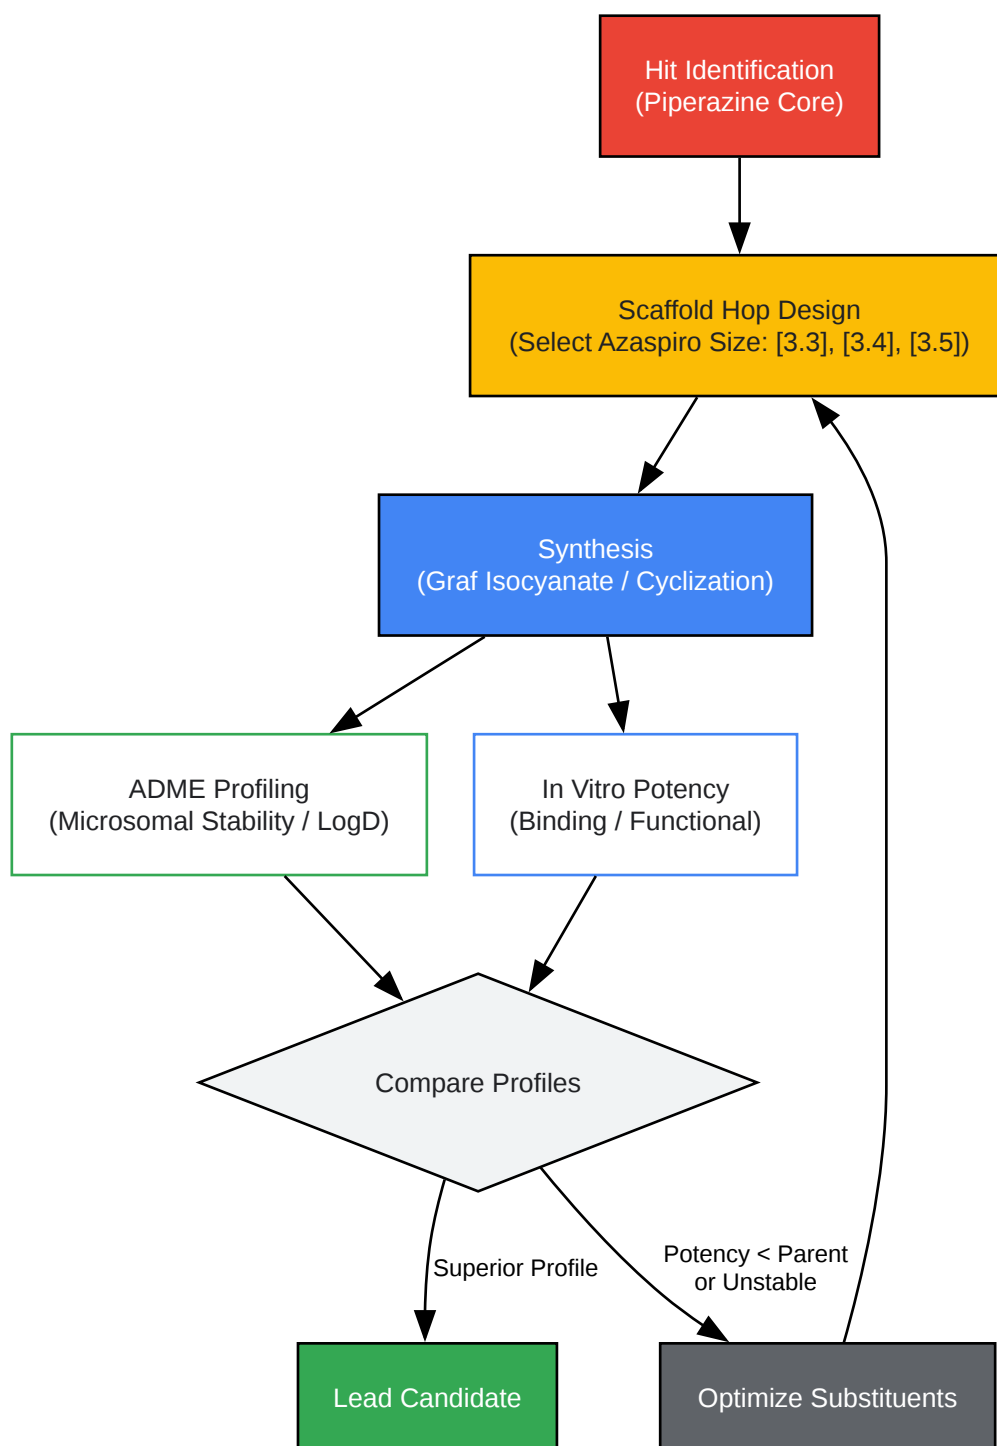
Hit Identification
(Piperazine Core)

Scaffold Hop Design
(Select Azaspiro Size: [3.3], [3.4], [3.5])

Synthesis
(Graf Isocyanate / Cyclization)

ADME Profiling
(Microsomal Stability / LogD)

In Vitro Potency
(Binding / Functional)

Compare Profiles

Superior Profile

Potency < Parent
or Unstable

Lead Candidate

Optimize Substituents